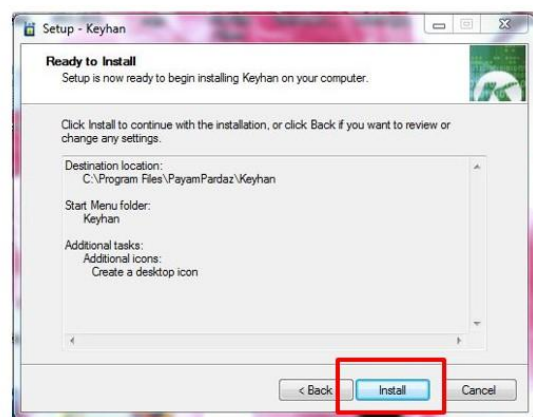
Setup - Keyhan

Ready to Install
Setup is now ready to begin installing Keyhan on your computer.

Click Install to continue with the installation, or click Back if you want to review or change any settings.

Destination location:
C:\Program Files\PayamPardaz\Keyhan

Start Menu folder:
Keyhan

Additional tasks:
Additional icons:
Create a desktop icon

< Back
Install
Cancel